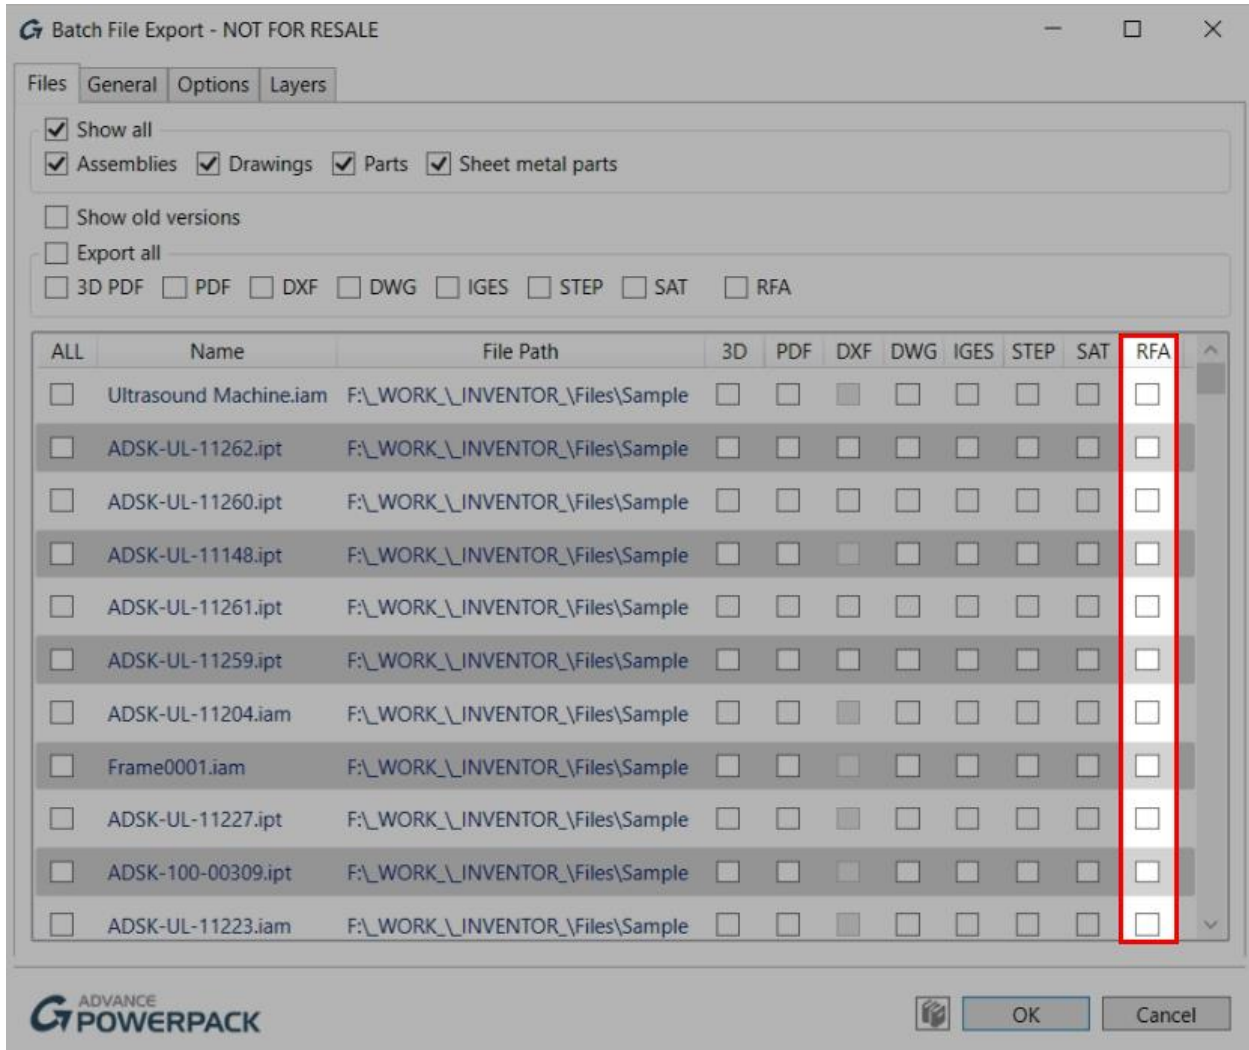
Batch File Export - NOT FOR RESALE

Files | General | Options | Layers

Show all
Assemblies  Drawings  Parts  Sheet metal parts

Show old versions
Export all
3D PDF  PDF  DXF  DWG  IGES  STEP  SAT  RFA

| ALL | Name | File Path | 3D | PDF | DXF | DWG | IGES | STEP | SAT | RFA |
|---|---|---|---|---|---|---|---|---|---|---|
| | Ultrasound Machine.iam | F:\_WORK_\_INVENTOR_\Files\Sample | | | | | | | | |
| | ADSK-UL-11262.ipt | F:\_WORK_\_INVENTOR_\Files\Sample | | | | | | | | |
| | ADSK-UL-11260.ipt | F:\_WORK_\_INVENTOR_\Files\Sample | | | | | | | | |
| | ADSK-UL-11148.ipt | F:\_WORK_\_INVENTOR_\Files\Sample | | | | | | | | |
| | ADSK-UL-11261.ipt | F:\_WORK_\_INVENTOR_\Files\Sample | | | | | | | | |
| | ADSK-UL-11259.ipt | F:\_WORK_\_INVENTOR_\Files\Sample | | | | | | | | |
| | ADSK-UL-11204.iam | F:\_WORK_\_INVENTOR_\Files\Sample | | | | | | | | |
| | Frame0001.iam | F:\_WORK_\_INVENTOR_\Files\Sample | | | | | | | | |
| | ADSK-UL-11227.ipt | F:\_WORK_\_INVENTOR_\Files\Sample | | | | | | | | |
| | ADSK-100-00309.ipt | F:\_WORK_\_INVENTOR_\Files\Sample | | | | | | | | |
| | ADSK-UL-11223.iam | F:\_WORK_\_INVENTOR_\Files\Sample | | | | | | | | |

ADVANCE POWERPACK

OK  Cancel